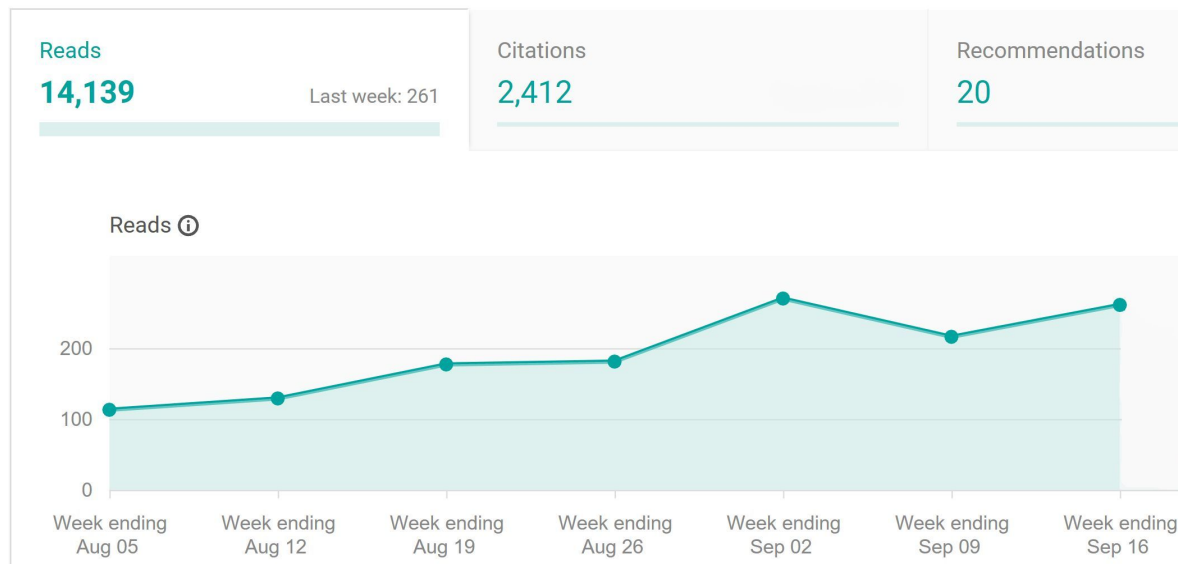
Reads
14,139
Last week: 261

Citations
2,412

Recommendations
20

Reads ⓘ

200
100
0

Week ending Aug 05
Week ending Aug 12
Week ending Aug 19
Week ending Aug 26
Week ending Sep 02
Week ending Sep 09
Week ending Sep 16